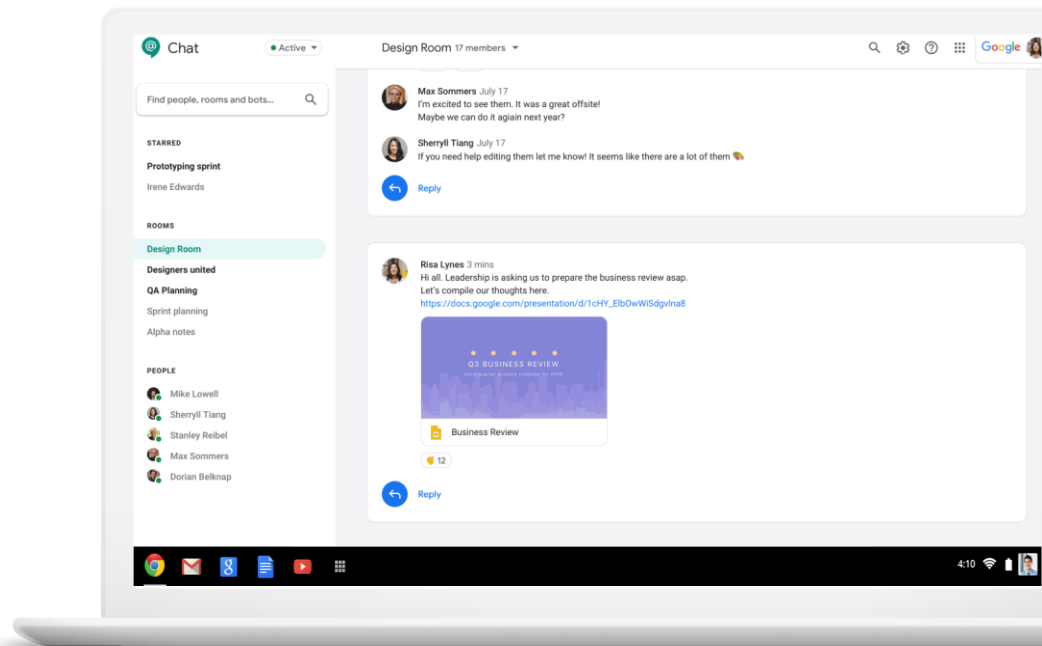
Chat
Active
Design Room 17 members
Google

Find people, rooms and bots...

STARRED
Prototyping sprint
Irene Edwards

ROOMS
Design Room
Designers united
QA Planning
Sprint planning
Alpha notes

PEOPLE
Mike Lowell
Sherryll Tiang
Stanley Reibel
Max Sommers
Dorian Belknap

Max Sommers July 17
I'm excited to see them. It was a great offsite!
Maybe we can do it again next year?

Sherryll Tiang July 17
If you need help editing them let me know! It seems like there are a lot of them

Reply

Risa Lynes 3 mins
Hi all. Leadership is asking us to prepare the business review asap.
Let's compile our thoughts here.
https://docs.google.com/presentation/d/1cHY_ElbOwWiSdgvlna8

Q3 BUSINESS REVIEW
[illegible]

Business Review

12

Reply

4:10